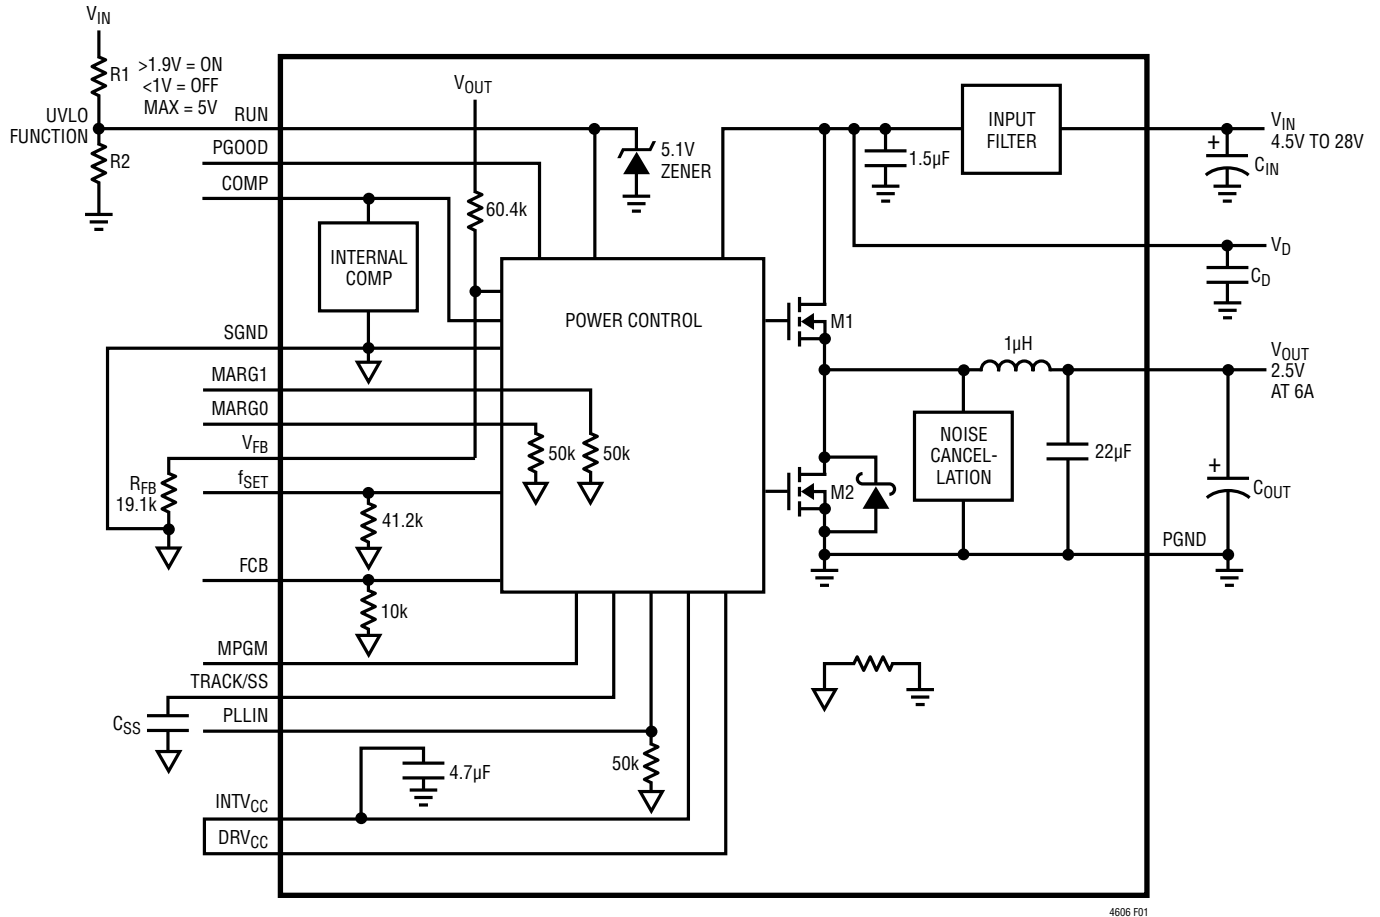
$V_{IN}$

R1

>1.9V = ON
<1V = OFF
MAX = 5V

UVLO FUNCTION

R2

$V_{OUT}$

RUN

PGOOD

COMP

60.4k

INTERNAL COMP

5.1V ZENER

1.5µF

INPUT FILTER

$V_{IN}$
4.5V TO 28V

$C_{IN}$

$V_D$

$C_D$

POWER CONTROL

M1

SGND

1µH

$V_{OUT}$
2.5V
AT 6A

MARG1

MARG0

$V_{FB}$

50k

50k

NOISE CANCEL-LATION

22µF

$R_{FB}$
19.1k

$f_{SET}$

41.2k

M2

$C_{OUT}$

PGND

FCB

10k

MPGM

TRACK/SS

$C_{SS}$

PLLIN

4.7µF

50k

$INTV_{CC}$

$DRV_{CC}$

4606 F01